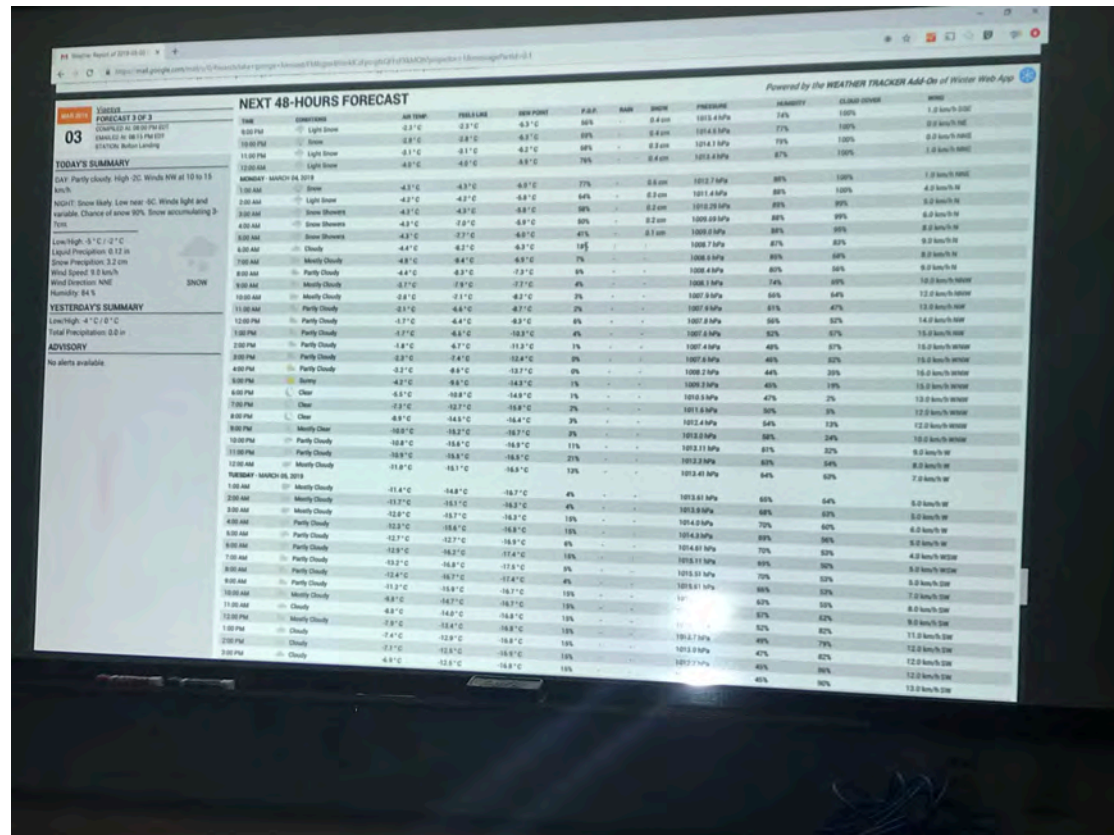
Powered by the WEATHER TRACKER Add-On of Winter Web App

MAR 2019 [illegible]
FORECAST 3 OF 3
03
COMPILED AT: 08:00 PM EDT
EMAILED AT: 08:15 PM EDT
STATION: Bolton Landing

TODAY'S SUMMARY

DAY: Partly cloudy. High -2C. Winds NW at 10 to 15 km/h.

NIGHT: Snow likely. Low near -5C. Winds light and variable. Chance of snow 90%. Snow accumulating 3-7cm

Low/High: -5 °C / -2 °C
Liquid Precipitation: 0.12 in
Snow Precipitation: 3.2 cm
Wind Speed: 9.0 km/h
Wind Direction: NNE
Humidity: 84 %
SNOW

YESTERDAY'S SUMMARY

Low/High: -4 °C / 0 °C
Total Precipitation: 0.0 in

ADVISORY

No alerts available.

NEXT 48-HOURS FORECAST

| TIME | CONDITIONS | AIR TEMP. | FEELS LIKE | DEW POINT | P.O.P. | RAIN | SNOW | PRESSURE | HUMIDITY | CLOUD COVER | WIND |
|---|---|---|---|---|---|---|---|---|---|---|---|
| 9:00 PM | Light Snow | -2.3 °C | -2.5 °C | -6.3 °C | 56% | - | 0.4 cm | 1015.4 hPa | 74% | 100% | 1.0 km/h SSE |
| 10:00 PM | Snow | -2.8 °C | -2.8 °C | -6.1 °C | 59% | - | 0.4 cm | 1014.5 hPa | 77% | 100% | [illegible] |
| 11:00 PM | Light Snow | -3.1 °C | -4.1 °C | -6.2 °C | 68% | - | 0.3 cm | 1014.1 hPa | 79% | 100% | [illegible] |
| 12:00 AM | Light Snow | -4.0 °C | -4.0 °C | -5.9 °C | 76% | - | 0.4 cm | 1013.4 hPa | 87% | 100% | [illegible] |
| MONDAY - MARCH 04, 2019 | | | | | | | | | | | |
| 1:00 AM | Snow | -4.3 °C | -4.3 °C | -6.0 °C | 77% | - | 0.6 cm | 1012.7 hPa | 88% | 100% | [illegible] |
| 2:00 AM | Light Snow | -4.2 °C | -4.2 °C | -5.8 °C | 64% | - | 0.3 cm | 1011.4 hPa | 88% | 100% | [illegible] |
| 3:00 AM | Snow Showers | -4.2 °C | -4.3 °C | -5.8 °C | 58% | - | 0.2 cm | 1010.29 hPa | 88% | 99% | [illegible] |
| 4:00 AM | Snow Showers | -4.5 °C | -7.0 °C | -5.9 °C | 50% | - | 0.2 cm | 1009.69 hPa | 88% | 99% | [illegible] |
| 5:00 AM | Snow Showers | -4.3 °C | -7.7 °C | -6.0 °C | 41% | - | 0.1 cm | 1009.0 hPa | 88% | 95% | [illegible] |
| 6:00 AM | Cloudy | -4.4 °C | -8.2 °C | -6.3 °C | 18% | - | - | 1008.7 hPa | 87% | 83% | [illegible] |
| 7:00 AM | Mostly Cloudy | -4.5 °C | -8.4 °C | -6.9 °C | 7% | - | - | 1008.6 hPa | 85% | 68% | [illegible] |
| 8:00 AM | Partly Cloudy | -4.4 °C | -8.3 °C | -7.3 °C | 6% | - | - | 1008.4 hPa | 80% | 56% | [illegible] |
| 9:00 AM | Mostly Cloudy | -3.1 °C | -7.9 °C | -7.7 °C | 4% | - | - | 1008.1 hPa | 74% | 69% | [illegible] |
| 10:00 AM | Mostly Cloudy | -2.6 °C | -7.1 °C | -8.2 °C | 3% | - | - | 1007.9 hPa | 66% | 64% | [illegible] |
| 11:00 AM | Partly Cloudy | -2.1 °C | -6.6 °C | -8.7 °C | 2% | - | - | 1007.6 hPa | 61% | 47% | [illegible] |
| 12:00 PM | Partly Cloudy | -1.7 °C | -6.4 °C | -9.3 °C | 6% | - | - | 1007.8 hPa | 56% | 52% | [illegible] |
| 1:00 PM | Partly Cloudy | -1.7 °C | -6.5 °C | -10.3 °C | 4% | - | - | 1007.6 hPa | 52% | 57% | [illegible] |
| 2:00 PM | Partly Cloudy | -1.8 °C | -6.7 °C | -11.3 °C | 1% | - | - | 1007.4 hPa | 48% | 57% | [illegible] |
| 3:00 PM | Partly Cloudy | -2.3 °C | -7.4 °C | -12.4 °C | 3% | - | - | 1007.6 hPa | 46% | 52% | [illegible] |
| 4:00 PM | Partly Cloudy | -3.2 °C | -8.6 °C | -13.7 °C | 0% | - | - | 1008.2 hPa | 44% | 35% | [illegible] |
| 5:00 PM | Sunny | -4.2 °C | -9.6 °C | -14.3 °C | 1% | - | - | 1009.2 hPa | 45% | 19% | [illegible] |
| 6:00 PM | Clear | -5.5 °C | -10.8 °C | -14.9 °C | 1% | - | - | 1010.5 hPa | 47% | 2% | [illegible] |
| 7:00 PM | Clear | -7.3 °C | -12.7 °C | -15.8 °C | 2% | - | - | 1011.6 hPa | 50% | 3% | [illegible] |
| 8:00 PM | Clear | -8.9 °C | -14.5 °C | -16.4 °C | 3% | - | - | 1012.4 hPa | 54% | 13% | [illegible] |
| 9:00 PM | Mostly Clear | -10.0 °C | -15.2 °C | -16.7 °C | 3% | - | - | 1012.8 hPa | 58% | 24% | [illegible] |
| 10:00 PM | Partly Cloudy | -10.8 °C | -15.6 °C | -16.5 °C | 11% | - | - | 1013.11 hPa | 61% | 32% | 9.0 km/h W |
| 11:00 PM | Partly Cloudy | -10.9 °C | -15.8 °C | -16.5 °C | 21% | - | - | 1013.2 hPa | 63% | 54% | 8.0 km/h W |
| 12:00 AM | Mostly Cloudy | -11.0 °C | -16.1 °C | -16.5 °C | 13% | - | - | 1013.45 hPa | 64% | 63% | 7.0 km/h W |
| TUESDAY - MARCH 05, 2019 | | | | | | | | | | | |
| 1:00 AM | Mostly Cloudy | -11.4 °C | -14.8 °C | -16.7 °C | 4% | - | - | 1013.61 hPa | 65% | 64% | 5.0 km/h W |
| 2:00 AM | Mostly Cloudy | -11.7 °C | -15.1 °C | -16.3 °C | 4% | - | - | 1013.9 hPa | 68% | 63% | 5.0 km/h W |
| 3:00 AM | Mostly Cloudy | -12.0 °C | -15.7 °C | -16.3 °C | 15% | - | - | 1014.0 hPa | 70% | 60% | 6.0 km/h W |
| 4:00 AM | Partly Cloudy | -12.3 °C | -15.6 °C | -16.8 °C | 15% | - | - | 1014.3 hPa | 69% | 56% | 5.0 km/h W |
| 5:00 AM | Partly Cloudy | -12.7 °C | -12.7 °C | -16.9 °C | 6% | - | - | 1014.61 hPa | 70% | 53% | 4.0 km/h WSW |
| 6:00 AM | Partly Cloudy | -12.9 °C | -16.2 °C | -17.4 °C | 15% | - | - | 1015.11 hPa | 69% | 50% | 5.0 km/h WSW |
| 7:00 AM | Partly Cloudy | -13.2 °C | -16.8 °C | -17.6 °C | 3% | - | - | 1015.51 hPa | 70% | 53% | 5.0 km/h SW |
| 8:00 AM | Partly Cloudy | -12.4 °C | -16.7 °C | -17.4 °C | 4% | - | - | 1015.61 hPa | 66% | 53% | 7.0 km/h SW |
| 9:00 AM | Partly Cloudy | -11.2 °C | -15.6 °C | -16.7 °C | 15% | - | - | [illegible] | 63% | 55% | 8.0 km/h SW |
| 10:00 AM | Cloudy | -9.8 °C | -14.7 °C | -16.7 °C | 15% | - | - | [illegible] | 57% | 62% | 9.0 km/h SW |
| 11:00 AM | Cloudy | -8.0 °C | -14.0 °C | -16.8 °C | 15% | - | - | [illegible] | 52% | 82% | 11.0 km/h SW |
| 12:00 PM | Mostly Cloudy | -7.9 °C | -13.4 °C | -16.9 °C | 15% | - | - | 1013.7 hPa | 49% | 79% | 12.0 km/h SW |
| 1:00 PM | Cloudy | -7.4 °C | -12.9 °C | -16.8 °C | 15% | - | - | 1013.0 hPa | 47% | 82% | 12.0 km/h SW |
| 2:00 PM | Cloudy | -7.1 °C | -12.5 °C | -16.5 °C | 15% | - | - | 1012.7 hPa | 45% | 86% | 12.0 km/h SW |
| 3:00 PM | Cloudy | -6.9 °C | -12.5 °C | -16.8 °C | 15% | - | - | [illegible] | 45% | 90% | 13.0 km/h SW |